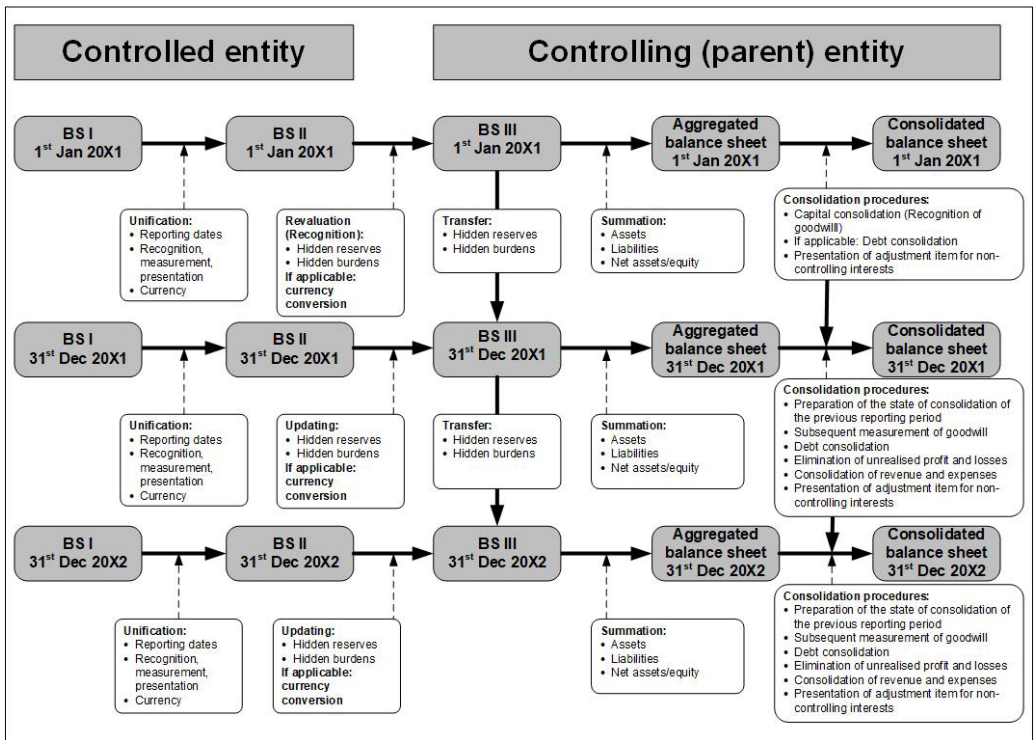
Controlled entity

Controlling (parent) entity

BS I
$1^{st}$ Jan 20X1

BS II
$1^{st}$ Jan 20X1

BS III
$1^{st}$ Jan 20X1

Aggregated balance sheet
$1^{st}$ Jan 20X1

Consolidated balance sheet
$1^{st}$ Jan 20X1

Unification:
• Reporting dates
• Recognition, measurement, presentation
• Currency

Revaluation (Recognition):
• Hidden reserves
• Hidden burdens
If applicable: currency conversion

Transfer:
• Hidden reserves
• Hidden burdens

Summation:
• Assets
• Liabilities
• Net assets/equity

Consolidation procedures:
• Capital consolidation (Recognition of goodwill)
• If applicable: Debt consolidation
• Presentation of adjustment item for non-controlling interests

BS I
$31^{st}$ Dec 20X1

BS II
$31^{st}$ Dec 20X1

BS III
$31^{st}$ Dec 20X1

Aggregated balance sheet
$31^{st}$ Dec 20X1

Consolidated balance sheet
$31^{st}$ Dec 20X1

Unification:
• Reporting dates
• Recognition, measurement, presentation
• Currency

Updating:
• Hidden reserves
• Hidden burdens
If applicable: currency conversion

Transfer:
• Hidden reserves
• Hidden burdens

Summation:
• Assets
• Liabilities
• Net assets/equity

Consolidation procedures:
• Preparation of the state of consolidation of the previous reporting period
• Subsequent measurement of goodwill
• Debt consolidation
• Elimination of unrealised profit and losses
• Consolidation of revenue and expenses
• Presentation of adjustment item for non-controlling interests

BS I
$31^{st}$ Dec 20X2

BS II
$31^{st}$ Dec 20X2

BS III
$31^{st}$ Dec 20X2

Aggregated balance sheet
$31^{st}$ Dec 20X2

Consolidated balance sheet
$31^{st}$ Dec 20X2

Unification:
• Reporting dates
• Recognition, measurement, presentation
• Currency

Updating:
• Hidden reserves
• Hidden burdens
If applicable: currency conversion

Summation:
• Assets
• Liabilities
• Net assets/equity

Consolidation procedures:
• Preparation of the state of consolidation of the previous reporting period
• Subsequent measurement of goodwill
• Debt consolidation
• Elimination of unrealised profit and losses
• Consolidation of revenue and expenses
• Presentation of adjustment item for non-controlling interests